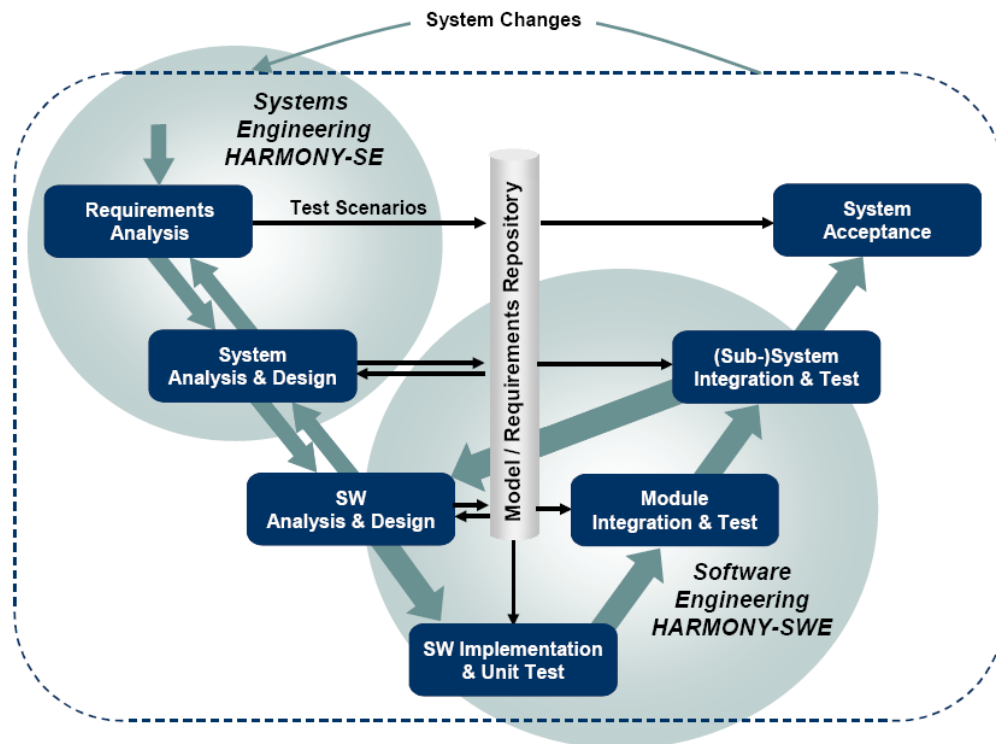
System Changes

Systems Engineering HARMONY-SE

Requirements Analysis

Test Scenarios

Model / Requirements Repository

System Acceptance

System Analysis & Design

(Sub-)System Integration & Test

SW Analysis & Design

Module Integration & Test

Software Engineering HARMONY-SWE

SW Implementation & Unit Test